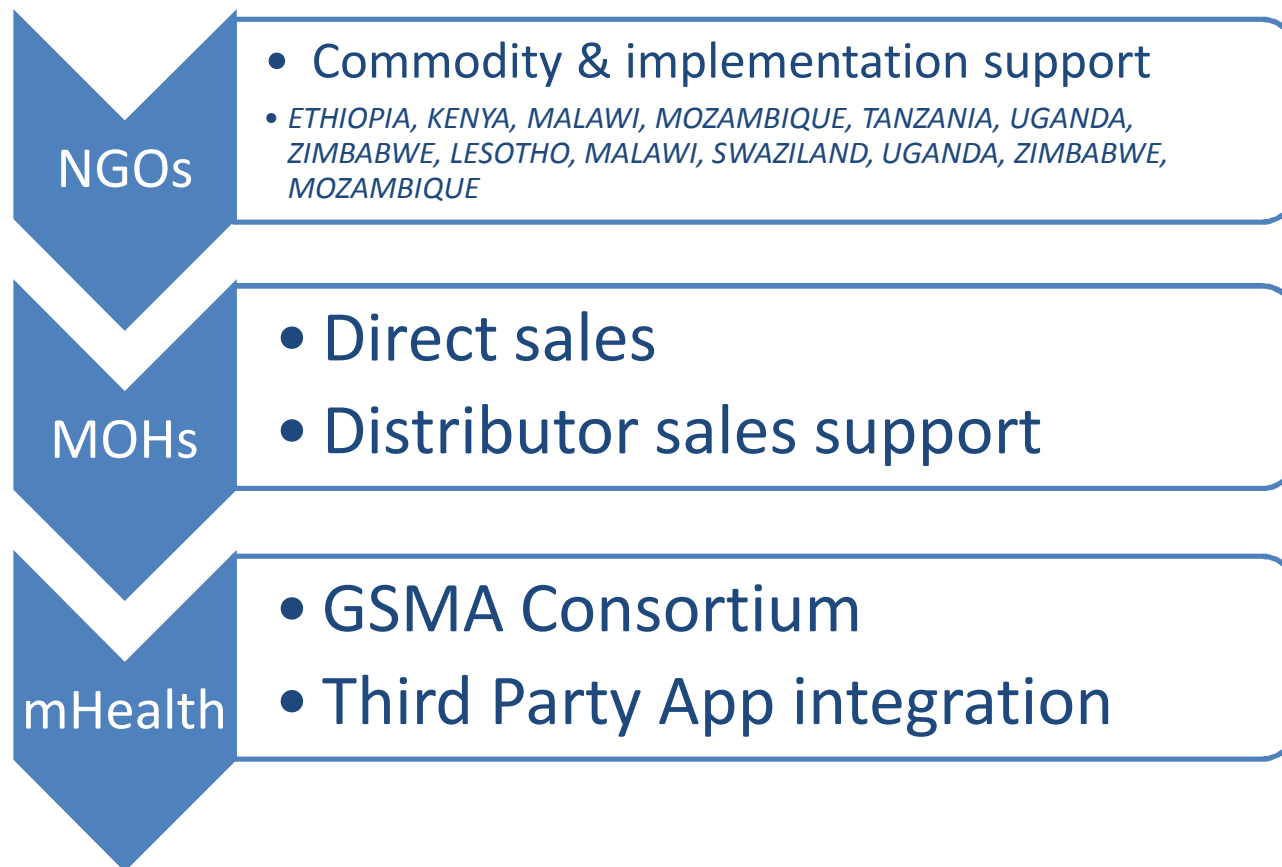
NGOs

- Commodity & implementation support
- ETHIOPIA, KENYA, MALAWI, MOZAMBIQUE, TANZANIA, UGANDA, ZIMBABWE, LESOTHO, MALAWI, SWAZILAND, UGANDA, ZIMBABWE, MOZAMBIQUE

MOHs

- Direct sales
- Distributor sales support

mHealth

- GSMA Consortium
- Third Party App integration